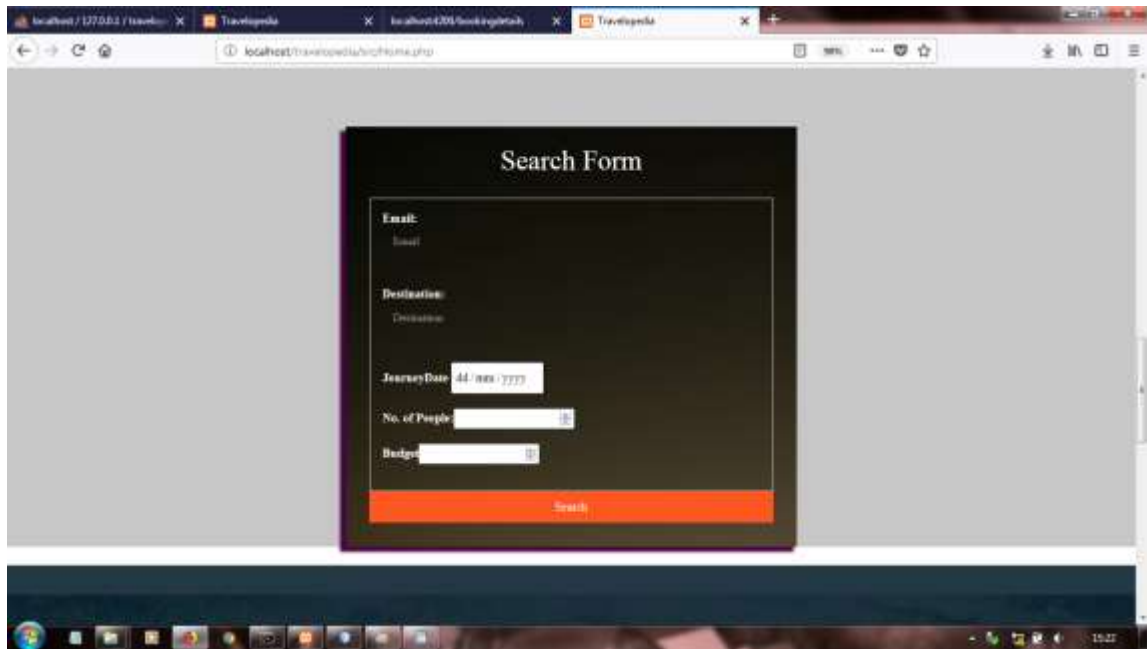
localhost / 127.0.0.1 / travelo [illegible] ×
Travelopedia ×
localhost:4200/bookingdetails ×
Travelopedia ×
+

localhost/travelopedia/src/Home.php
90%

Search Form

Email:
Email

Destination:
Destination

JourneyDate dd / mm / yyyy

No. of People

Budget

Search

15:22